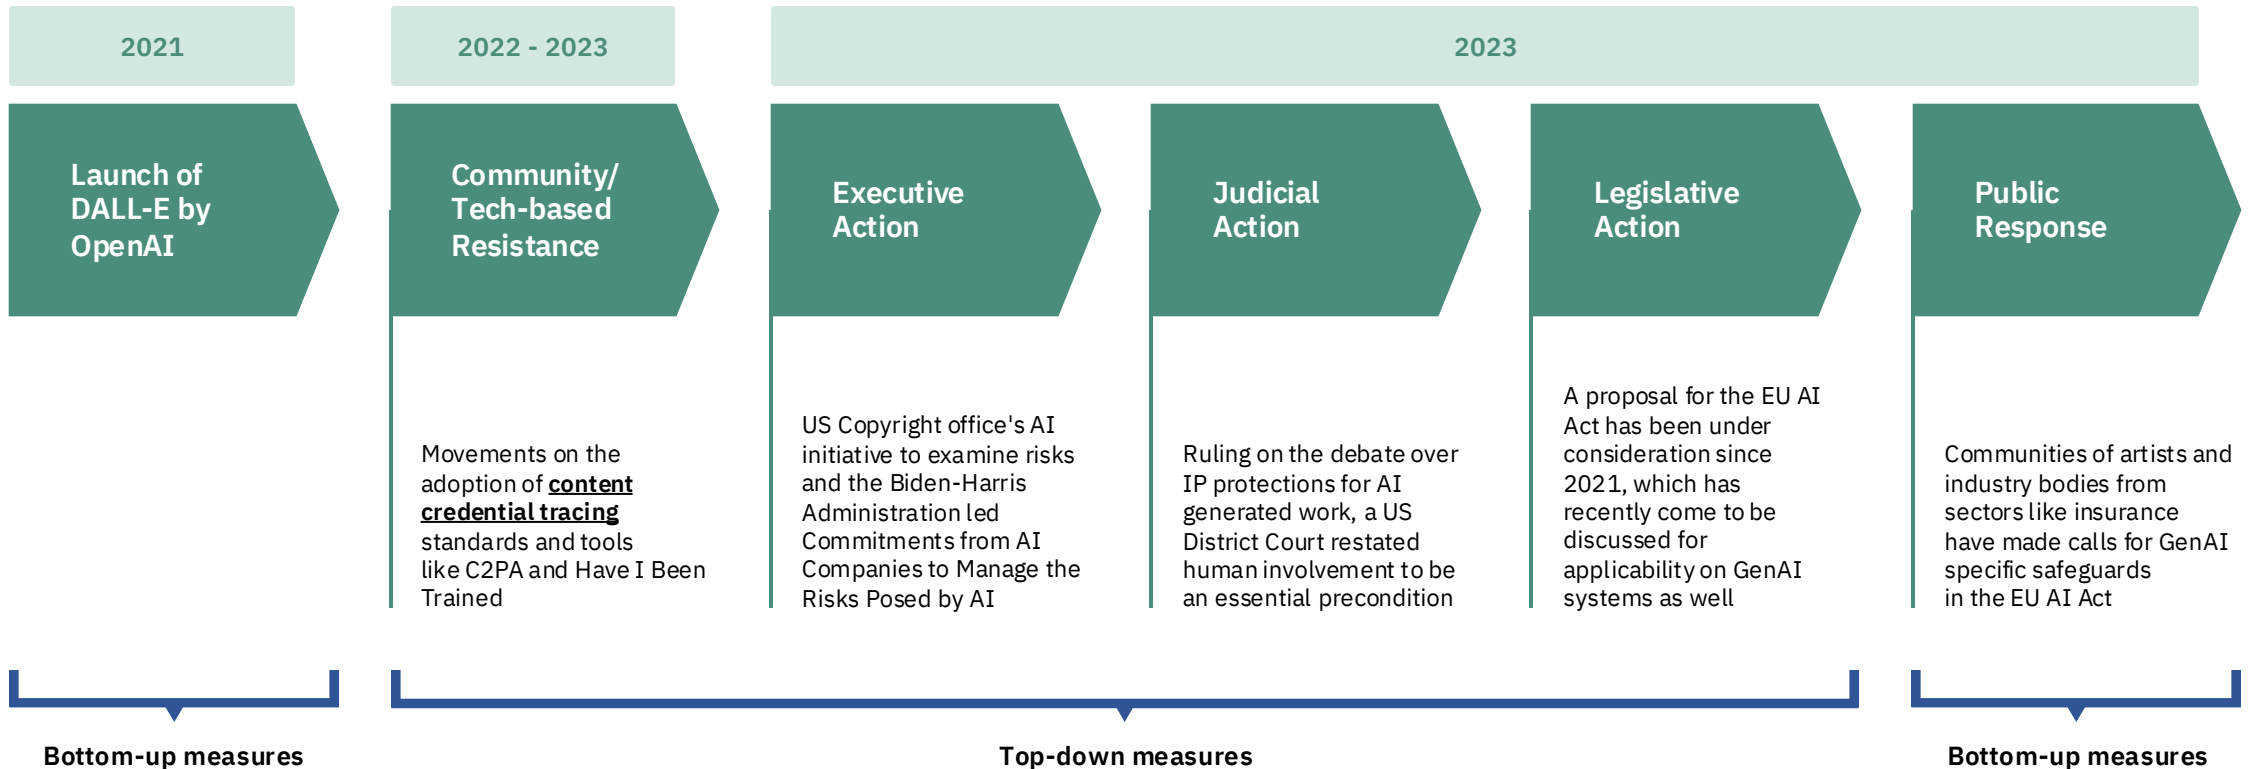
2021

2022 - 2023

2023

Launch of DALL-E by OpenAI

Community/ Tech-based Resistance

Executive Action

Judicial Action

Legislative Action

Public Response

Movements on the adoption of **content credential tracing** standards and tools like C2PA and Have I Been Trained

US Copyright office's AI initiative to examine risks and the Biden-Harris Administration led Commitments from AI Companies to Manage the Risks Posed by AI

Ruling on the debate over IP protections for AI generated work, a US District Court restated human involvement to be an essential precondition

A proposal for the EU AI Act has been under consideration since 2021, which has recently come to be discussed for applicability on GenAI systems as well

Communities of artists and industry bodies from sectors like insurance have made calls for GenAI specific safeguards in the EU AI Act

Bottom-up measures

Top-down measures

Bottom-up measures